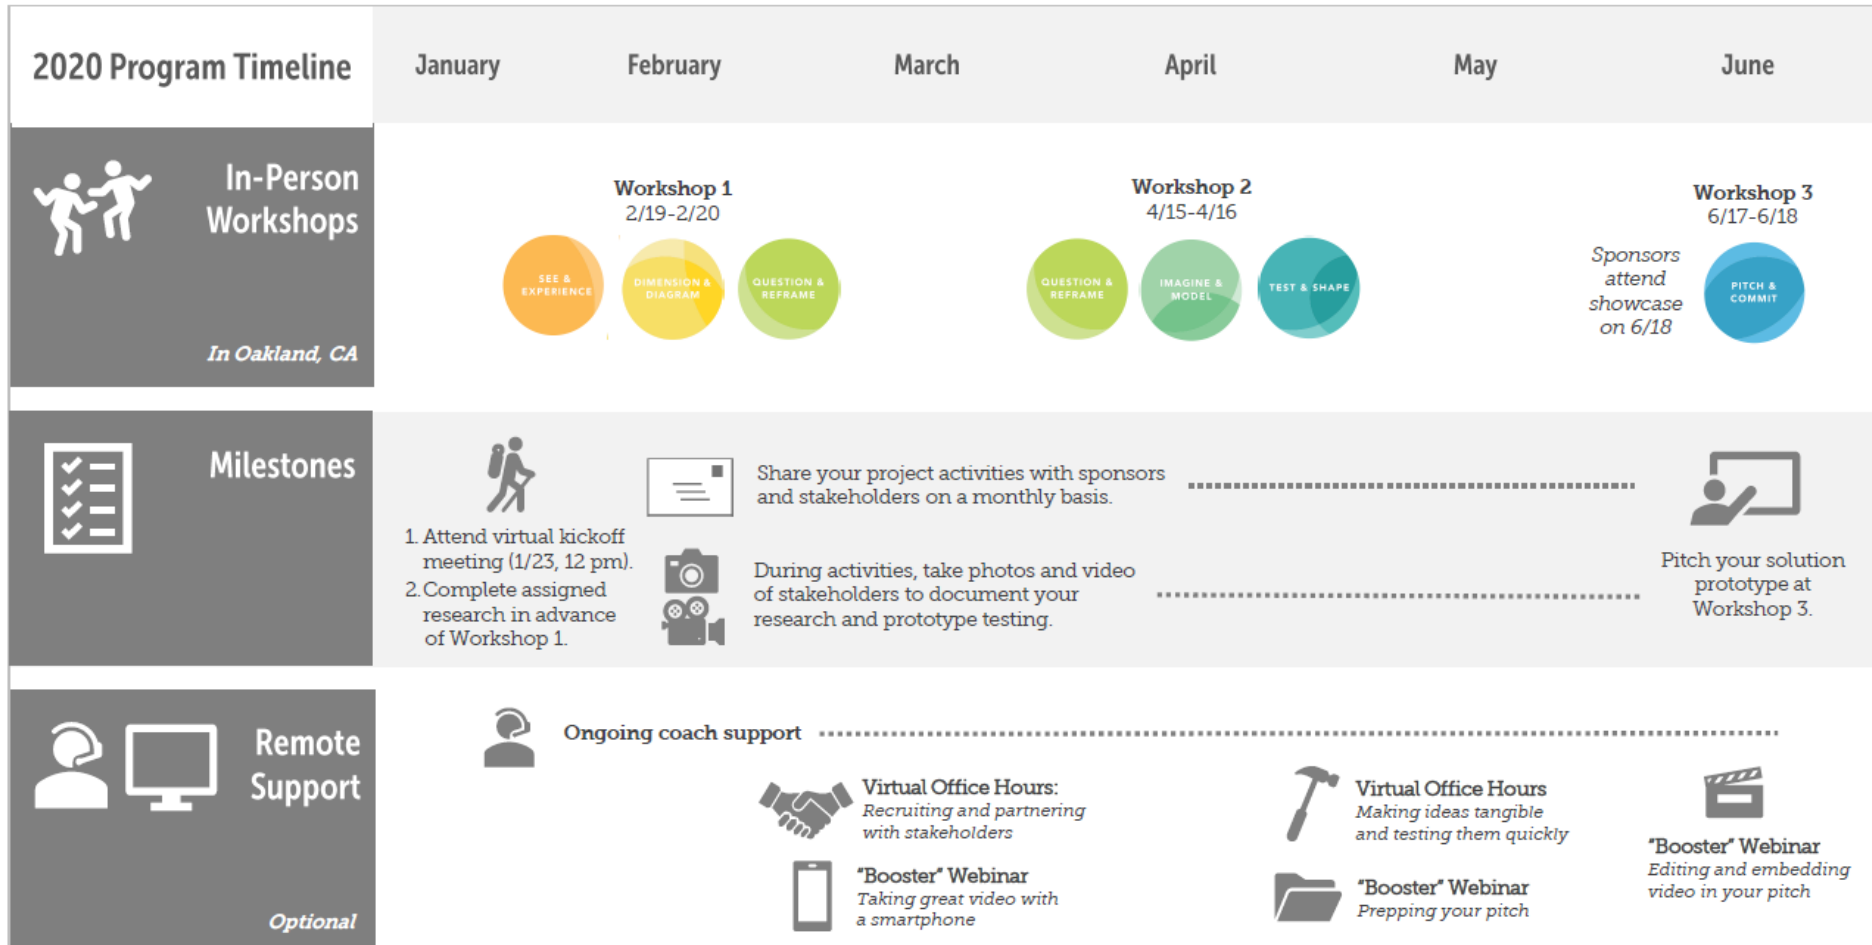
2020 Program Timeline

January February March April May June

In-Person Workshops

In Oakland, CA

Workshop 1
2/19-2/20

SEE & EXPERIENCE

DIMENSION & DIAGRAM

QUESTION & REFRAME

Workshop 2
4/15-4/16

QUESTION & REFRAME

IMAGINE & MODEL

TEST & SHAPE

Workshop 3
6/17-6/18

Sponsors attend showcase on 6/18

PITCH & COMMIT

Milestones

1. Attend virtual kickoff meeting (1/23, 12 pm).
2. Complete assigned research in advance of Workshop 1.

Share your project activities with sponsors and stakeholders on a monthly basis.

During activities, take photos and video of stakeholders to document your research and prototype testing.

Pitch your solution prototype at Workshop 3.

Remote Support

Optional

Ongoing coach support

Virtual Office Hours:
Recruiting and partnering with stakeholders

"Booster" Webinar
Taking great video with a smartphone

Virtual Office Hours
Making ideas tangible and testing them quickly

"Booster" Webinar
Prepping your pitch

"Booster" Webinar
Editing and embedding video in your pitch